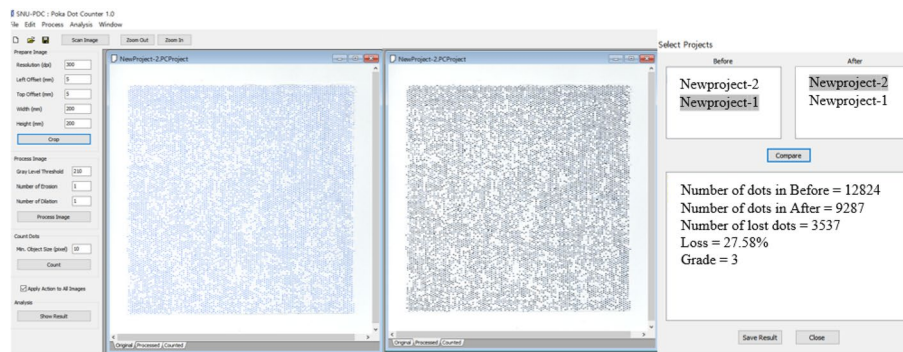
SNU-PDC : Poka Dot Counter 1.0
ile Edit Process Analysis Window

Scan Image Zoom Out Zoom In

Prepare Image
Resolution (dpi) 300
Left Offset (mm) 5
Top Offset (mm) 5
Width (mm) 200
Height (mm) 200
Crop

Process Image
Gray Level Threshold 210
Number of Erosion 1
Number of Dilation 1
Process Image

Count Dots
Min. Object Size (pixel) 10
Count

Apply Action to All Images

Analysis
Show Result

NewProject-2.PCProject
Original Processed Counted

NewProject-2.PCProject
Original Processed Counted

Select Projects
Before
Newproject-2
Newproject-1

After
Newproject-2
Newproject-1

Compare

Number of dots in Before = 12824
Number of dots in After = 9287
Number of lost dots = 3537
Loss = 27.58%
Grade = 3

Save Result Close